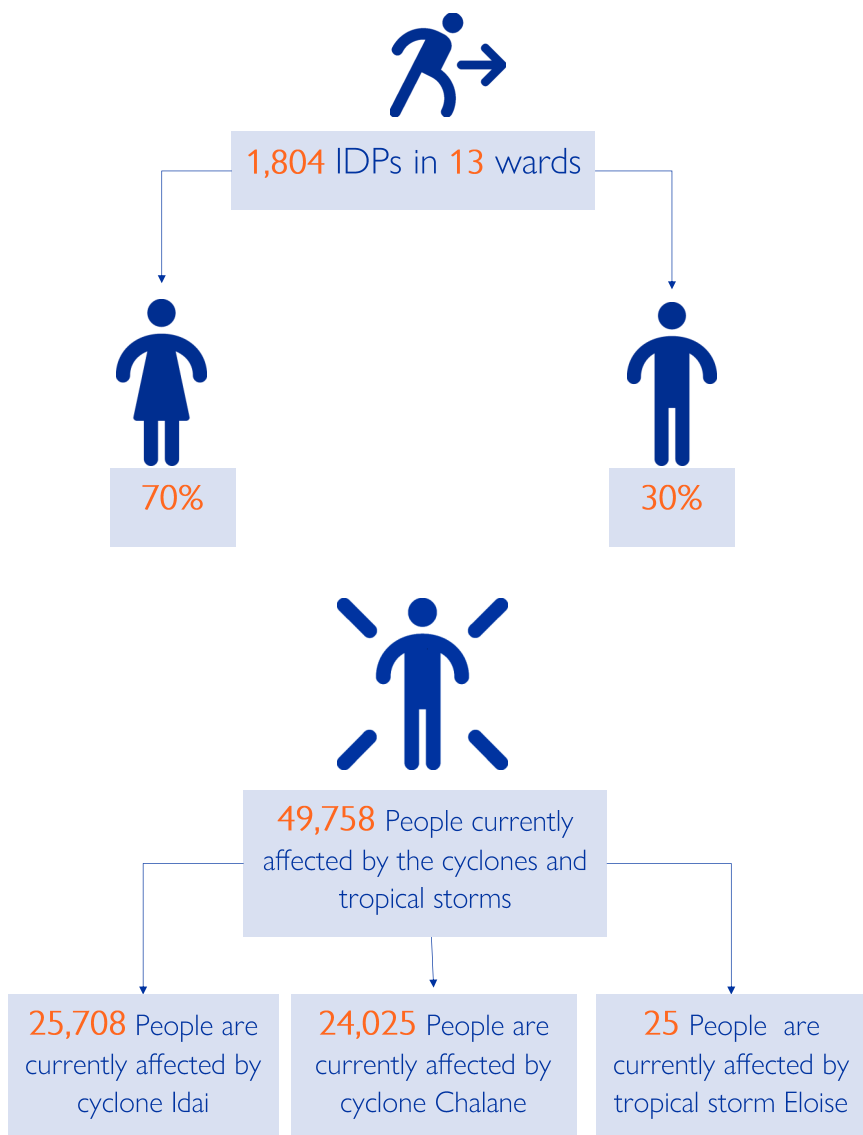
1,804 IDPs in 13 wards

70%

30%

49,758 People currently affected by the cyclones and tropical storms

25,708 People are currently affected by cyclone Idai

24,025 People are currently affected by cyclone Chalane

25 People are currently affected by tropical storm Eloise